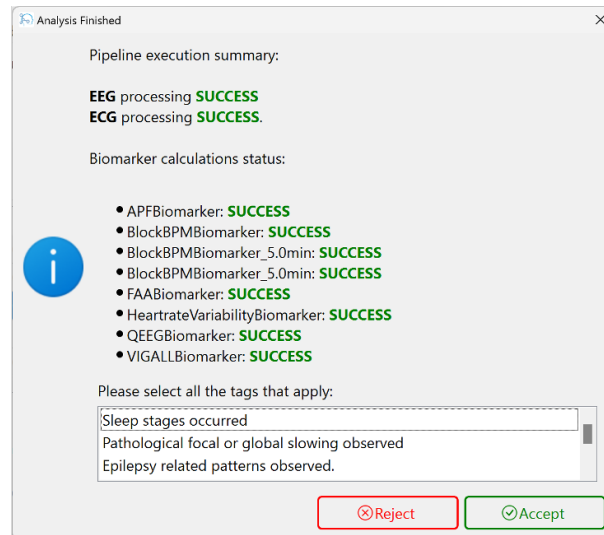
Analysis Finished

Pipeline execution summary:

**EEG** processing **SUCCESS**
**ECG** processing **SUCCESS**.

Biomarker calculations status:

- APFBiomarker: **SUCCESS**
- BlockBPMBiomarker: **SUCCESS**
- BlockBPMBiomarker_5.0min: **SUCCESS**
- BlockBPMBiomarker_5.0min: **SUCCESS**
- FAABiomarker: **SUCCESS**
- HeartrateVariabilityBiomarker: **SUCCESS**
- QEEGBiomarker: **SUCCESS**
- VIGALLBiomarker: **SUCCESS**

Please select all the tags that apply:

Sleep stages occurred
Pathological focal or global slowing observed
Epilepsy related patterns observed.

Reject
Accept